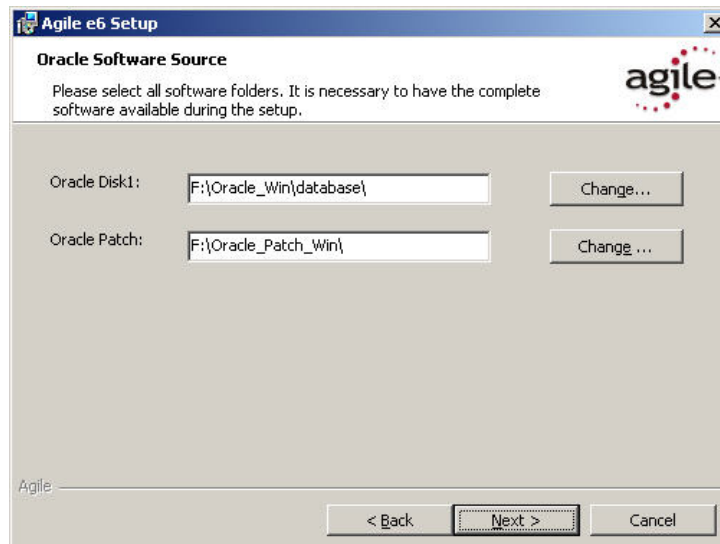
Agile e6 Setup

Oracle Software Source

Please select all software folders. It is necessary to have the complete software available during the setup.

agile

Oracle Disk1: F:\Oracle_Win\database\ Change...

Oracle Patch: F:\Oracle_Patch_Win\ Change ...

Agile

< Back Next > Cancel